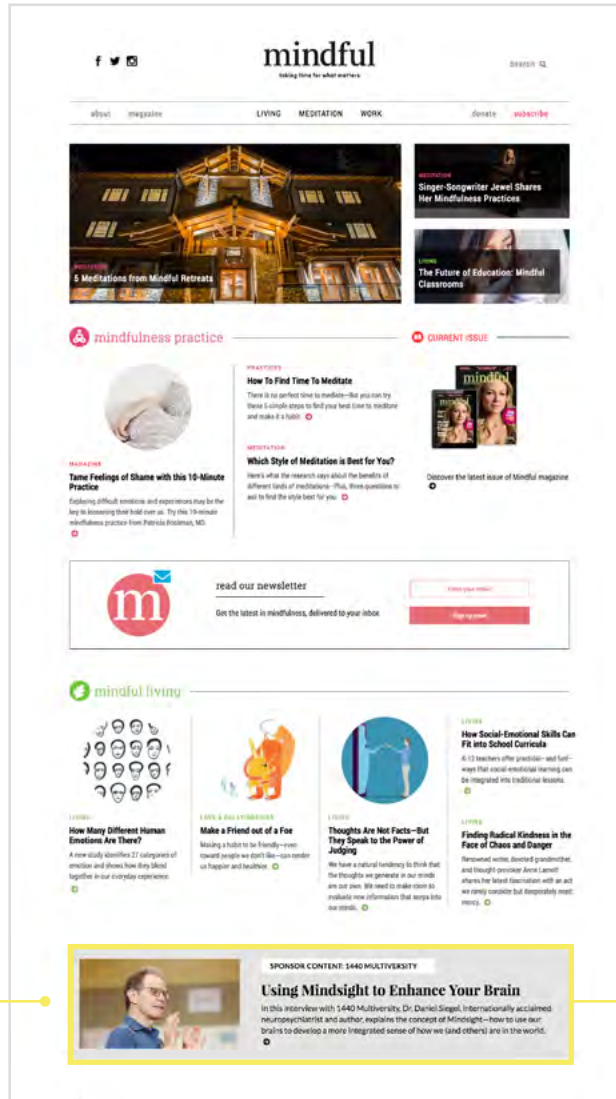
mindful
taking time for what matters

Search

about magazine LIVING MEDITATION WORK donate subscribe

MEDITATION
5 Meditations from Mindful Retreats

MEDITATION
Singer-Songwriter Jewel Shares Her Mindfulness Practices

LIVING
The Future of Education: Mindful Classrooms

mindfulness practice

CURRENT ISSUE

MAGAZINE
Tame Feelings of Shame with this 10-Minute Practice
Exploring difficult emotions and experiences may be the key to loosening their hold over us. Try this 10-minute mindfulness practice from Patricia Rockman, MD.

PRACTICES
How To Find Time To Meditate
There is no perfect time to meditate—but you can try these 5 simple steps to find your best time to meditate and make it a habit.

MEDITATION
Which Style of Meditation is Best for You?
Here's what the research says about the benefits of different kinds of meditations—Plus, three questions to ask to find the style best for you.

mindful

Discover the latest issue of Mindful magazine

m

read our newsletter
Get the latest in mindfulness, delivered to your inbox.

Enter your email
Sign up now

mindful living

LIVING
How Many Different Human Emotions Are There?
A new study identifies 27 categories of emotion and shows how they blend together in our everyday experience.

LOVE & RELATIONSHIPS
Make a Friend out of a Foe
Making a habit to be friendly—even toward people we don't like—can render us happier and healthier.

LIVING
Thoughts Are Not Facts—But They Speak to the Power of Judging
We have a natural tendency to think that the thoughts we generate in our minds are our own. We need to make room to evaluate new information that seeps into our minds.

LIVING
How Social-Emotional Skills Can Fit into School Curricula
K-12 teachers offer practical—and fun—ways that social-emotional learning can be integrated into traditional lessons.

LIVING
Finding Radical Kindness in the Face of Chaos and Danger
Renowned writer, devoted grandmother, and thought-provoker Anne Lamott shares her latest fascination with an act we rarely consider but desperately need: mercy.

SPONSOR CONTENT: 1440 MULTIVERSITY
Using Mindsight to Enhance Your Brain
In this interview with 1440 Multiversity, Dr. Daniel Siegel, internationally acclaimed neuropsychiatrist and author, explains the concept of Mindsight—how to use our brains to develop a more integrated sense of how we (and others) are in the world.